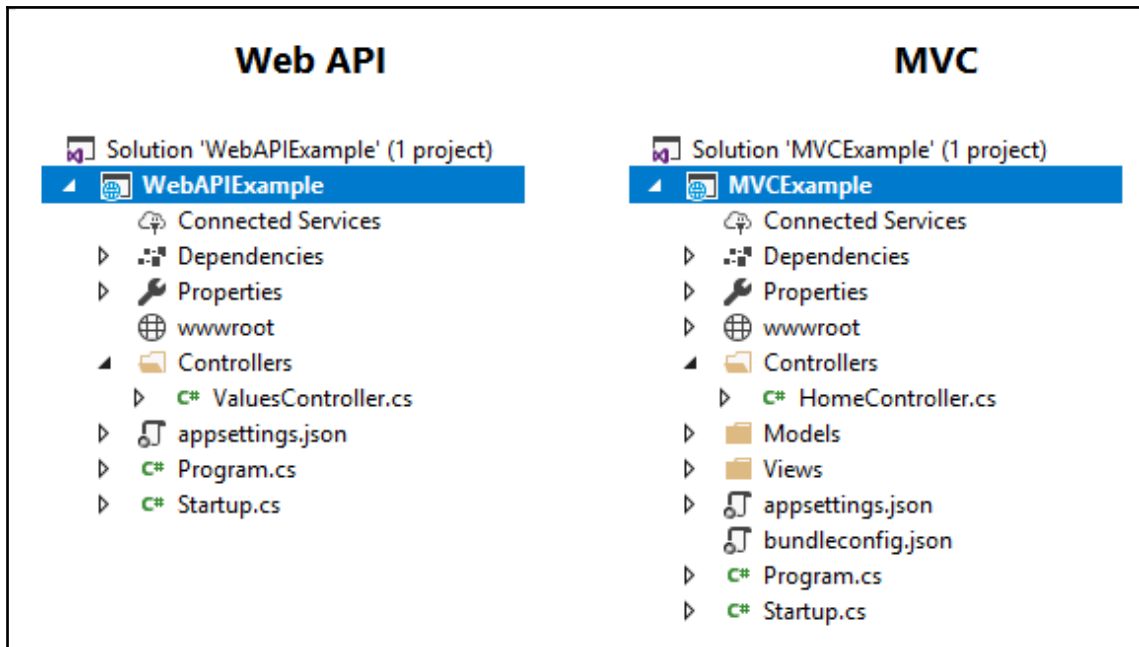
Web API

Solution 'WebAPIExample' (1 project)
WebAPIExample
Connected Services
Dependencies
Properties
wwwroot
Controllers
C# ValuesController.cs
appsettings.json
C# Program.cs
C# Startup.cs

MVC

Solution 'MVCExample' (1 project)
MVCExample
Connected Services
Dependencies
Properties
wwwroot
Controllers
C# HomeController.cs
Models
Views
appsettings.json
bundleconfig.json
C# Program.cs
C# Startup.cs